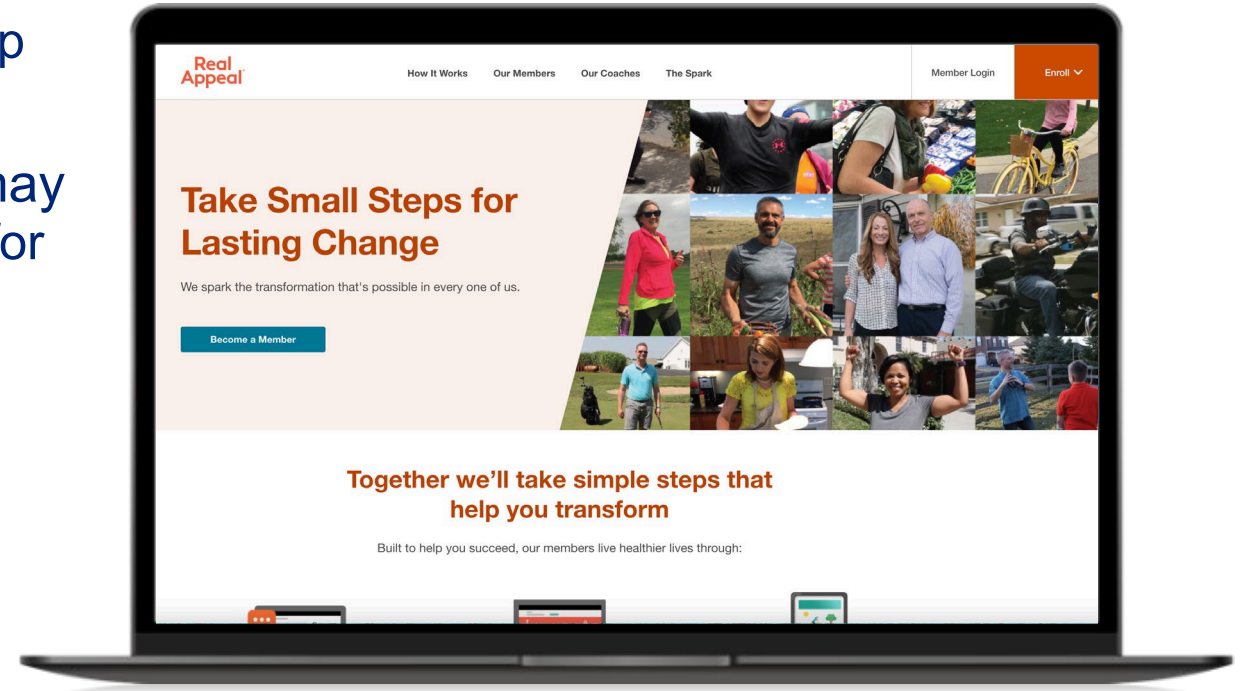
p

nay
or

Real Appeal

How It Works
Our Members
Our Coaches
The Spark

Member Login
Enroll

Take Small Steps for Lasting Change

We spark the transformation that's possible in every one of us.

Become a Member

Together we'll take simple steps that help you transform

Built to help you succeed, our members live healthier lives through: